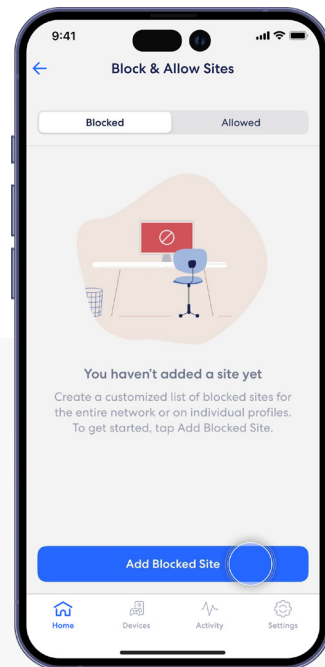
9:41

Block & Allow Sites

Blocked

Allowed

You haven't added a site yet

Create a customized list of blocked sites for the entire network or on individual profiles. To get started, tap Add Blocked Site.

Add Blocked Site

Home

Devices

Activity

Settings